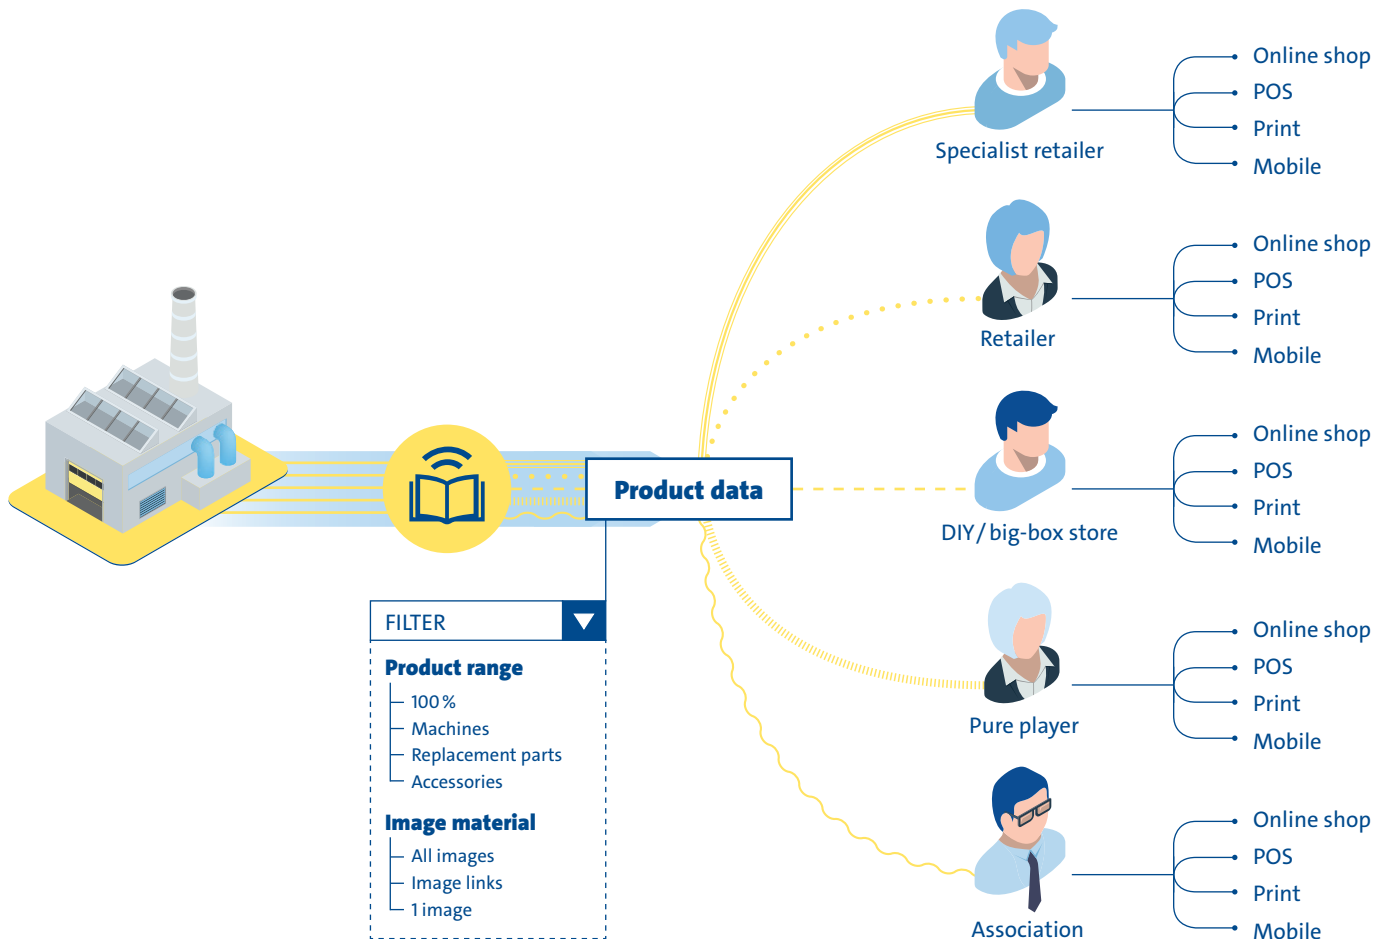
Specialist retailer

Online shop
POS
Print
Mobile

Retailer

Online shop
POS
Print
Mobile

Product data

DIY / big-box store

Online shop
POS
Print
Mobile

FILTER

Product range
100 %
Machines
Replacement parts
Accessories

Image material
All images
Image links
1 image

Pure player

Online shop
POS
Print
Mobile

Association

Online shop
POS
Print
Mobile